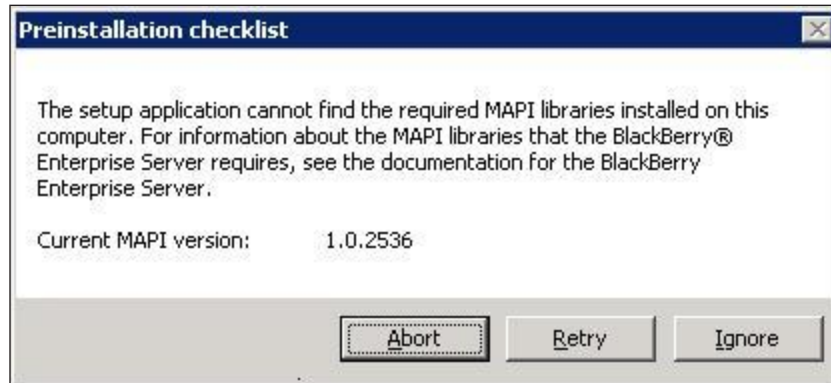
Preinstallation checklist

The setup application cannot find the required MAPI libraries installed on this computer. For information about the MAPI libraries that the BlackBerry® Enterprise Server requires, see the documentation for the BlackBerry Enterprise Server.

Current MAPI version: 1.0.2536

Abort Retry Ignore